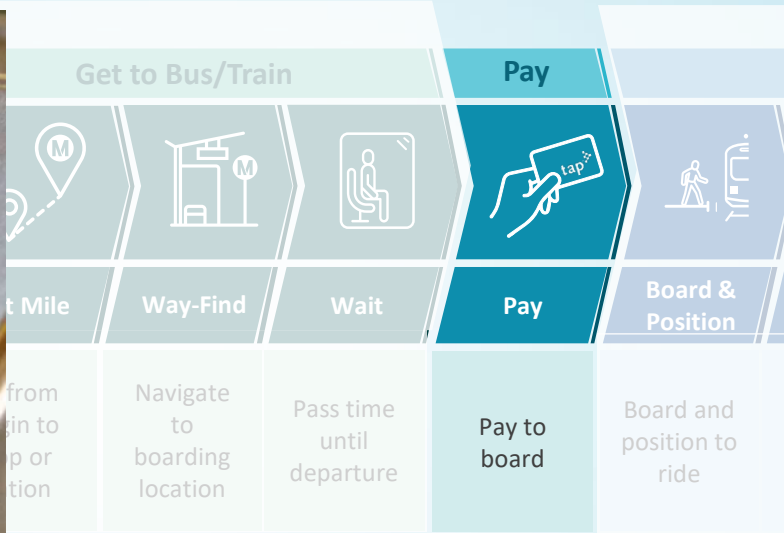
Get to Bus/Train

Pay

M

M

tap

t Mile

Way-Find

Wait

Pay

Board & Position

from
gin to
p or
tion

Navigate to boarding location

Pass time until departure

Pay to board

Board and position to ride